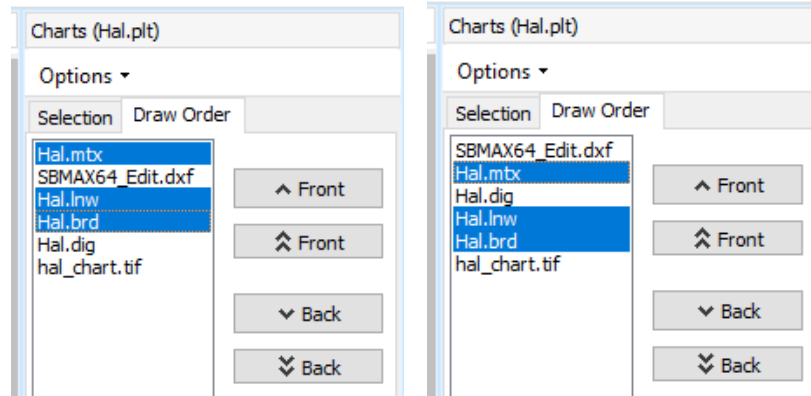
Charts (Hal.plt)

Options ▾

Selection | Draw Order

Hal.mtx
SBMAX64_Edit.dxf
Hal.lnw
Hal.brd
Hal.dig
hal_chart.tif

^ Front

⌃⌃ Front

⌄ Back

⌄⌄ Back

Charts (Hal.plt)

Options ▾

Selection | Draw Order

SBMAX64_Edit.dxf
Hal.mtx
Hal.dig
Hal.lnw
Hal.brd
hal_chart.tif

^ Front

⌃⌃ Front

⌄ Back

⌄⌄ Back